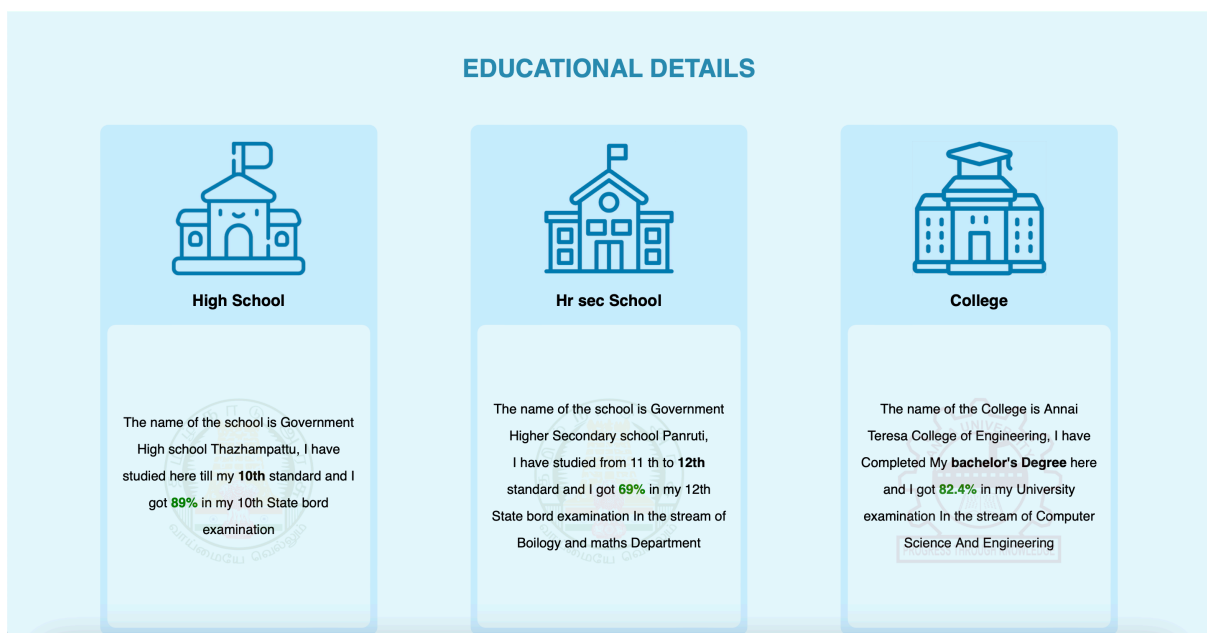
EDUCATIONAL DETAILS

High School

The name of the school is Government High school Thazhampattu, I have studied here till my 10th standard and I got 89% in my 10th State bord examination

Hr sec School

The name of the school is Government Higher Secondary school Panruti, I have studied from 11 th to 12th standard and I got 69% in my 12th State bord examination In the stream of Boilogy and maths Department

College

The name of the College is Annai Teresa College of Engineering, I have Completed My bachelor's Degree here and I got 82.4% in my University examination In the stream of Computer Science And Engineering